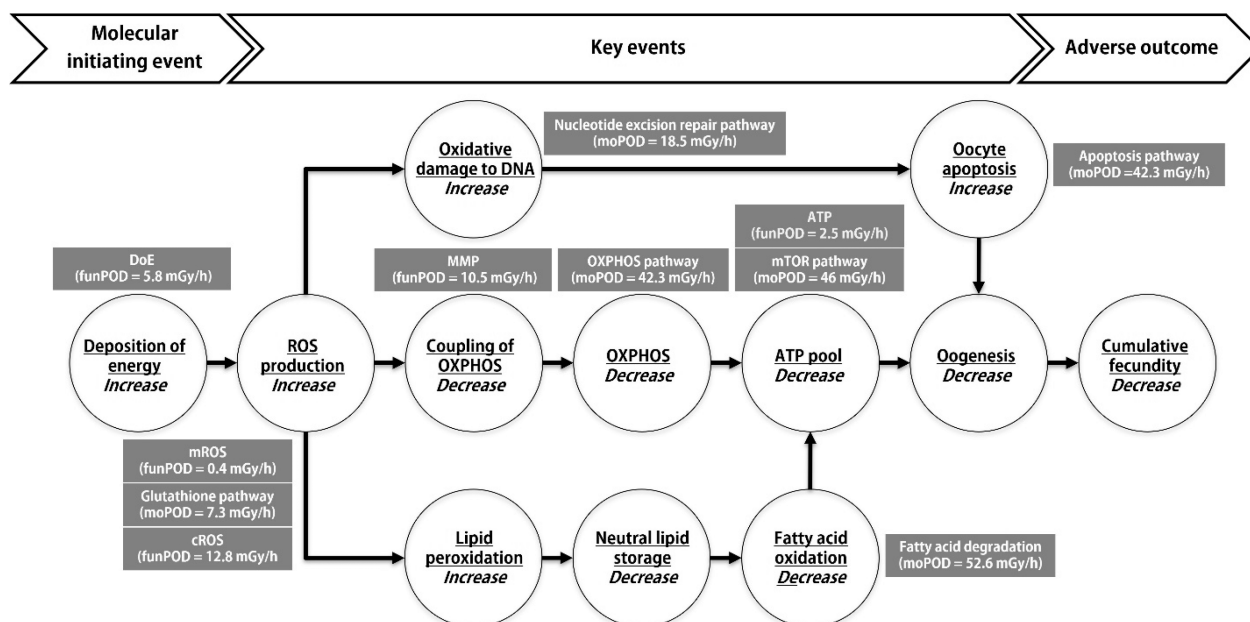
Molecular initiating event

Key events

Adverse outcome

Nucleotide excision repair pathway
(moPOD = 18.5 mGy/h)

Oxidative damage to DNA
Increase

Oocyte apoptosis
Increase

Apoptosis pathway
(moPOD =42.3 mGy/h)

ATP
(funPOD = 2.5 mGy/h)

DoE
(funPOD = 5.8 mGy/h)

MMP
(funPOD = 10.5 mGy/h)

OXPHOS pathway
(moPOD = 42.3 mGy/h)

mTOR pathway
(moPOD = 46 mGy/h)

Deposition of energy
Increase

ROS production
Increase

Coupling of OXPHOS
Decrease

OXPHOS
Decrease

ATP pool
Decrease

Oogenesis
Decrease

Cumulative fecundity
Decrease

mROS
(funPOD = 0.4 mGy/h)

Glutathione pathway
(moPOD = 7.3 mGy/h)

cROS
(funPOD = 12.8 mGy/h

Lipid peroxidation
Increase

Neutral lipid storage
Decrease

Fatty acid oxidation
Decrease

Fatty acid degradation
(moPOD = 52.6 mGy/h)